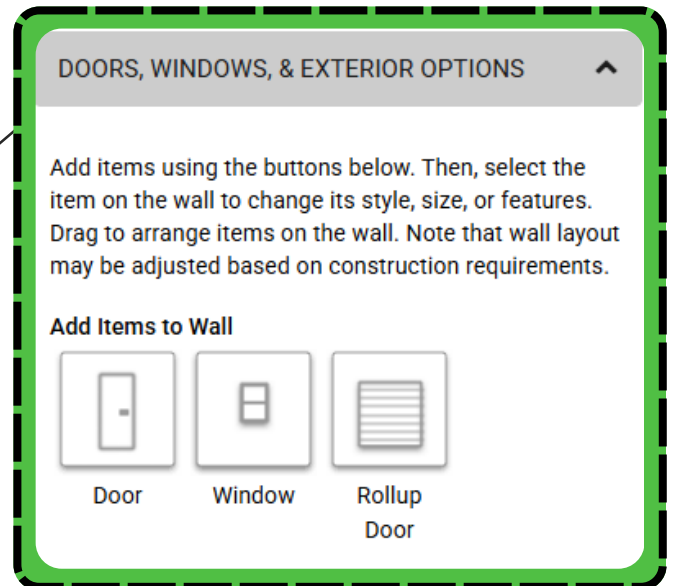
DOORS, WINDOWS, & EXTERIOR OPTIONS

Add items using the buttons below. Then, select the item on the wall to change its style, size, or features. Drag to arrange items on the wall. Note that wall layout may be adjusted based on construction requirements.

Add Items to Wall

Door

Window

Rollup Door